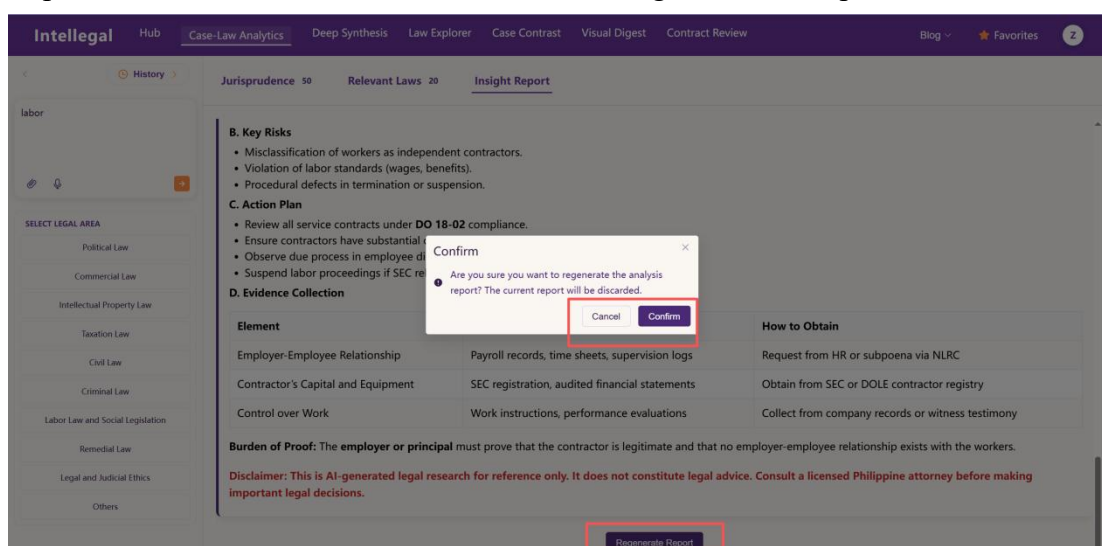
Intellegal Hub Case-Law Analytics Deep Synthesis Law Explorer Case Contrast Visual Digest Contract Review Blog Favorites Z

History

labor

SELECT LEGAL AREA
Political Law
Commercial Law
Intellectual Property Law
Taxation Law
Civil Law
Criminal Law
Labor Law and Social Legislation
Remedial Law
Legal and Judicial Ethics
Others

Jurisprudence 50 Relevant Laws 20 Insight Report

B. Key Risks
• Misclassification of workers as independent contractors.
• Violation of labor standards (wages, benefits).
• Procedural defects in termination or suspension.

C. Action Plan
• Review all service contracts under **DO 18-02** compliance.
• Ensure contractors have substantial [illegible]
• Observe due process in employee di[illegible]
• Suspend labor proceedings if SEC re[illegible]

D. Evidence Collection

| Element | | How to Obtain |
|---|---|---|
| Employer-Employee Relationship | Payroll records, time sheets, supervision logs | Request from HR or subpoena via NLRC |
| Contractor's Capital and Equipment | SEC registration, audited financial statements | Obtain from SEC or DOLE contractor registry |
| Control over Work | Work instructions, performance evaluations | Collect from company records or witness testimony |

**Burden of Proof:** The **employer or principal** must prove that the contractor is legitimate and that no employer-employee relationship exists with the workers.

**Disclaimer: This is AI-generated legal research for reference only. It does not constitute legal advice. Consult a licensed Philippine attorney before making important legal decisions.**

Confirm
Are you sure you want to regenerate the analysis report? The current report will be discarded.
Cancel Confirm

Regenerate Report